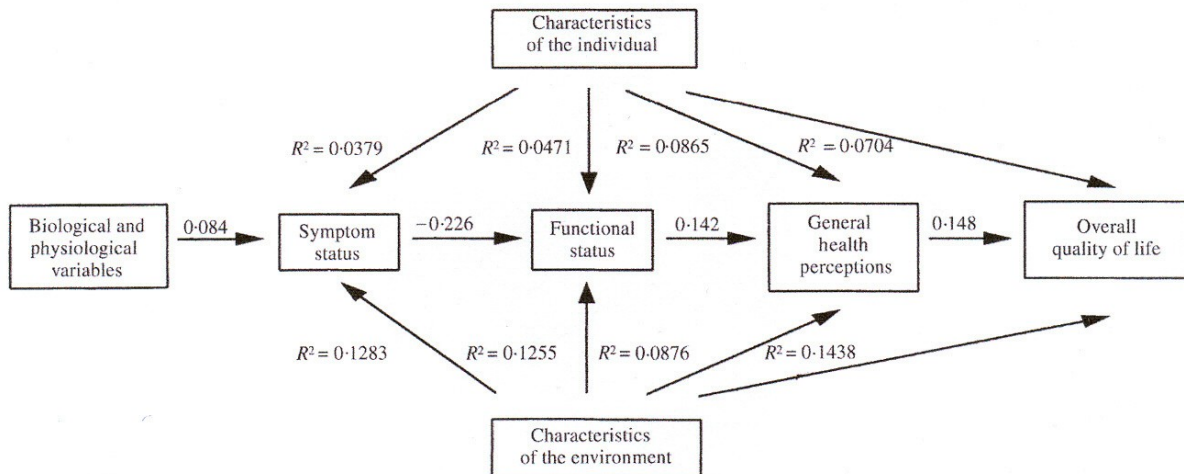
Characteristics of the individual

$R^2 = 0{\cdot}0379$

$R^2 = 0{\cdot}0471$

$R^2 = 0{\cdot}0865$

$R^2 = 0{\cdot}0704$

Biological and physiological variables

0·084

Symptom status

−0·226

Functional status

0·142

General health perceptions

0·148

Overall quality of life

$R^2 = 0{\cdot}1283$

$R^2 = 0{\cdot}1255$

$R^2 = 0{\cdot}0876$

$R^2 = 0{\cdot}1438$

Characteristics of the environment